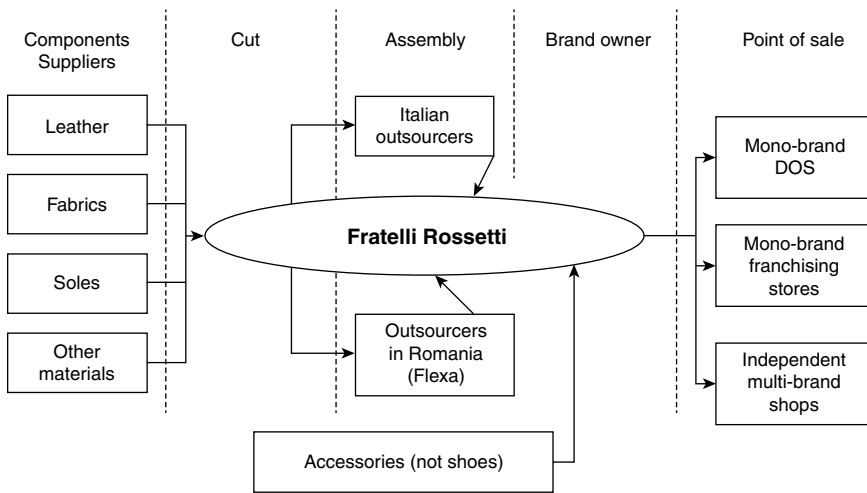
Components Suppliers

Cut

Assembly

Brand owner

Point of sale

Leather

Fabrics

Soles

Other materials

Italian outsourcers

Fratelli Rossetti

Outsourcers in Romania (Flexa)

Accessories (not shoes)

Mono-brand DOS

Mono-brand franchising stores

Independent multi-brand shops